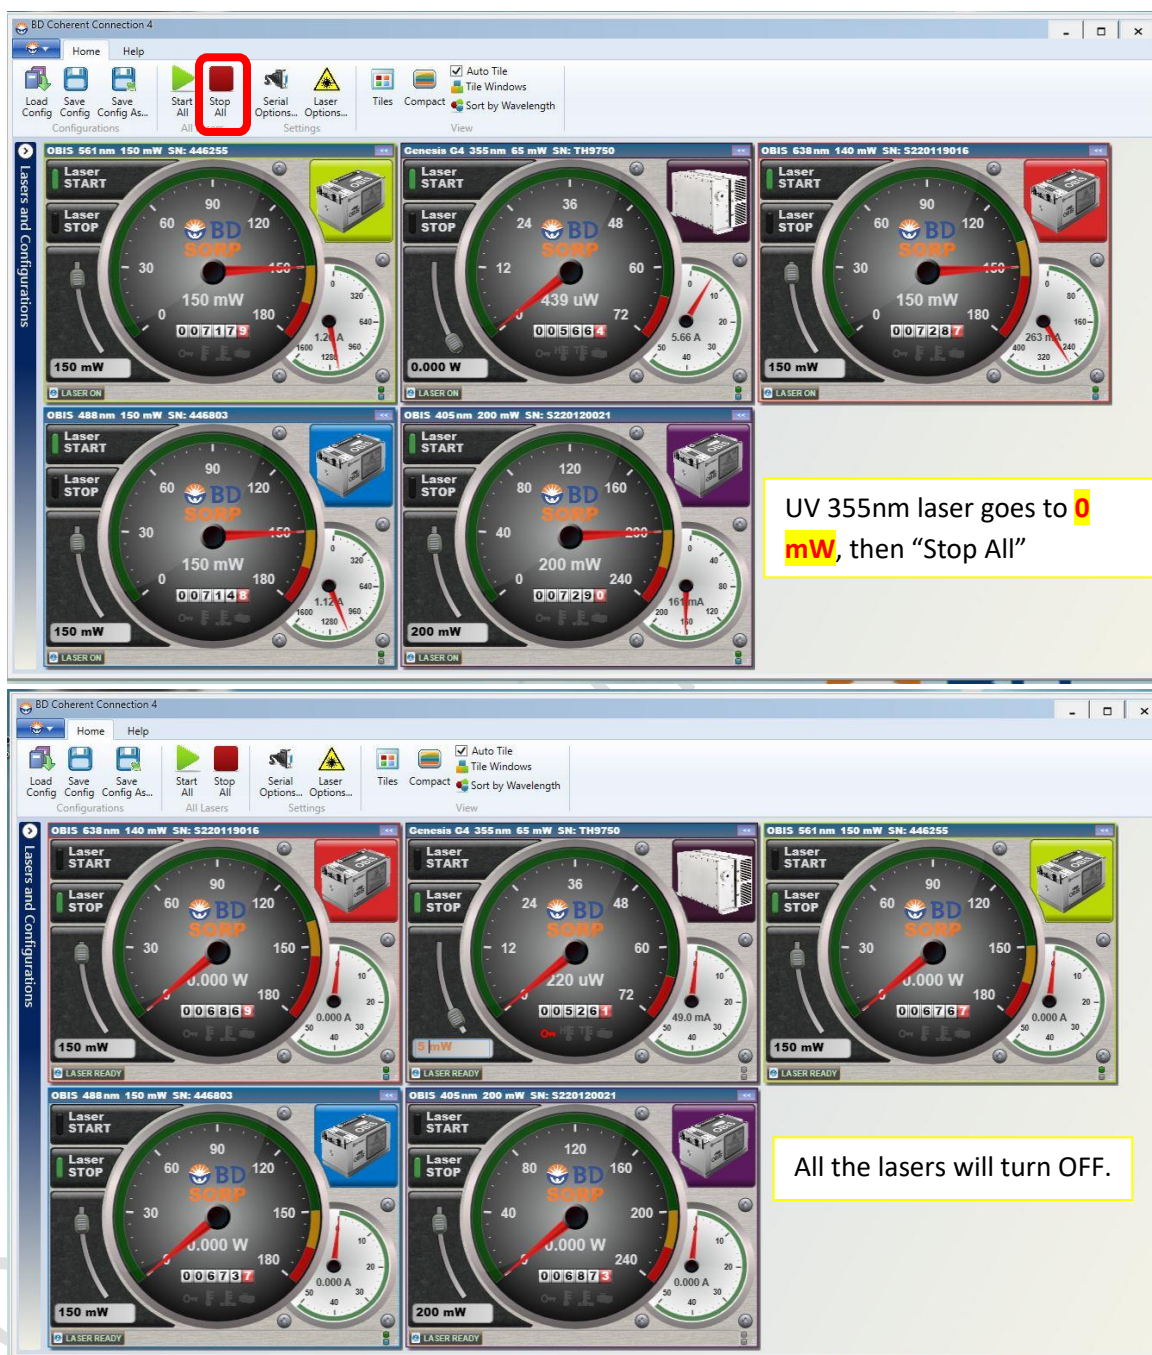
BD Coherent Connection 4

Home Help

Load Config Save Config Save Config As... Configurations

Start All Stop All All

Serial Options... Laser Options... Settings

Tiles Compact Auto Tile Tile Windows Sort by Wavelength View

Lasers and Configurations

OBIS 561nm 150 mW SN: 446255

Laser START Laser STOP

90 60 120 30 150 0 180 BD SORP 150 mW 007179 1.2 A 320 640 960 1280 1600

150 mW LASER ON

Genesis G4 355nm 65 mW SN: TH9750

Laser START Laser STOP

36 24 48 12 60 0 72 BD SORP 439 uW 005664 5.66 A 10 20 30 40 50

0.000 W LASER ON

OBIS 638nm 140 mW SN: S220119016

Laser START Laser STOP

90 60 120 30 150 0 180 BD SORP 150 mW 007287 263 mA 80 160 240 320 400

150 mW LASER ON

OBIS 488nm 150 mW SN: 446803

Laser START Laser STOP

90 60 120 30 150 0 180 BD SORP 150 mW 007148 1.12 A 320 640 960 1280 1600

150 mW LASER ON

OBIS 405nm 200 mW SN: S220120021

Laser START Laser STOP

120 80 160 40 200 0 240 BD SORP 200 mW 007290 161 mA 40 80 120 160 200

200 mW LASER ON

UV 355nm laser goes to 0 mW, then “Stop All”

BD Coherent Connection 4

Home Help

Load Config Save Config Save Config As... Configurations

Start All Stop All All Lasers

Serial Options... Laser Options... Settings

Tiles Compact Auto Tile Tile Windows Sort by Wavelength View

Lasers and Configurations

OBIS 638nm 140 mW SN: S220119016

Laser START Laser STOP

90 60 120 30 150 0 180 BD SORP 0.000 W 006869 0.000 A 10 20 30 40 50

150 mW LASER READY

Genesis G4 355nm 65 mW SN: TH9750

Laser START Laser STOP

36 24 48 12 60 0 72 BD SORP 220 uW 005261 49.0 mA 10 20 30 40 50

5 mW LASER READY

OBIS 561nm 150 mW SN: 446255

Laser START Laser STOP

90 60 120 30 150 0 180 BD SORP 0.000 W 006767 0.000 A 10 20 30 40 50

150 mW LASER READY

OBIS 488nm 150 mW SN: 446803

Laser START Laser STOP

90 60 120 30 150 0 180 BD SORP 0.000 W 006737 0.000 A 10 20 30 40 50

150 mW LASER READY

OBIS 405nm 200 mW SN: S220120021

Laser START Laser STOP

120 80 160 40 200 0 240 BD SORP 0.000 W 006873 0.000 A 10 20 30 40 50

200 mW LASER READY

All the lasers will turn OFF.